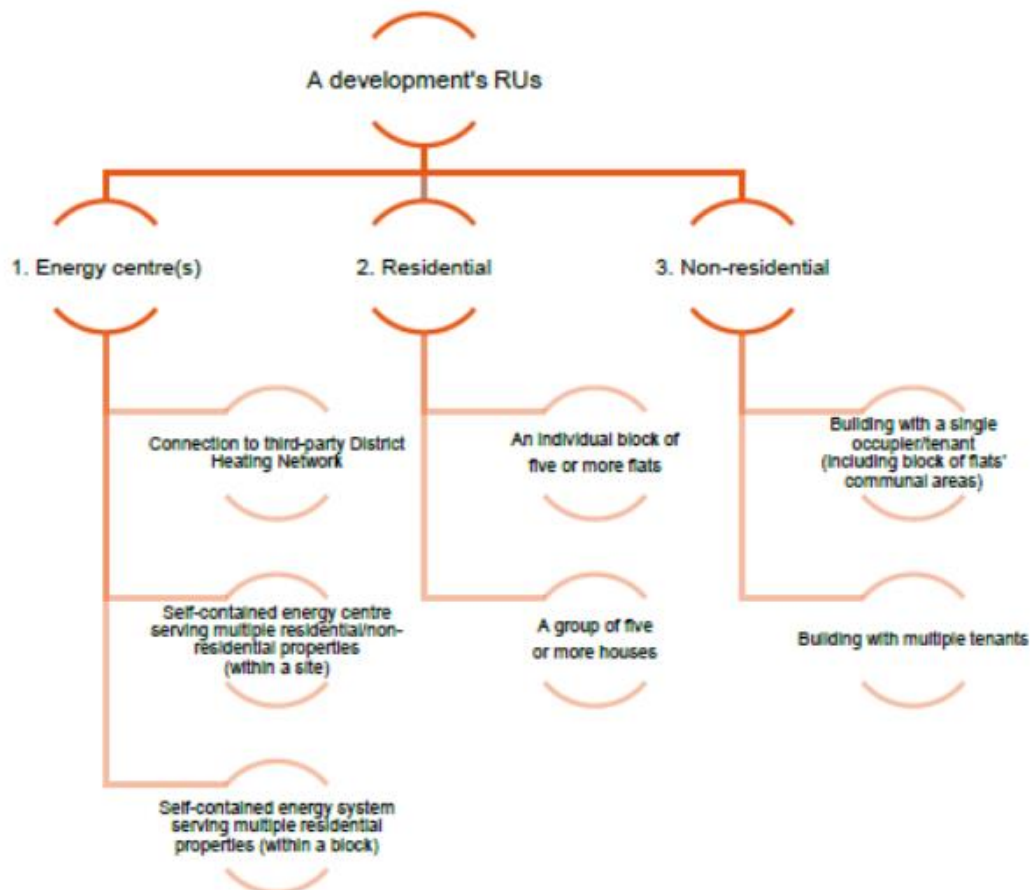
A development's RUs

1. Energy centre(s)

Connection to third-party District Heating Network

Self-contained energy centre serving multiple residential/non-residential properties (within a site)

Self-contained energy system serving multiple residential properties (within a block)

2. Residential

An individual block of five or more flats

A group of five or more houses

3. Non-residential

Building with a single occupier/tenant (including block of flats' communal areas)

Building with multiple tenants